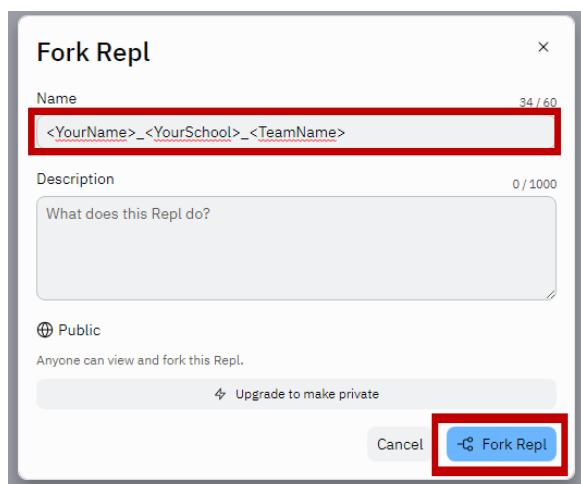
Fork Repl

×

Name

34 / 60

<YourName>_<YourSchool>_<TeamName>

Description

0 / 1000

What does this Repl do?

Public

Anyone can view and fork this Repl.

Upgrade to make private

Cancel

Fork Repl